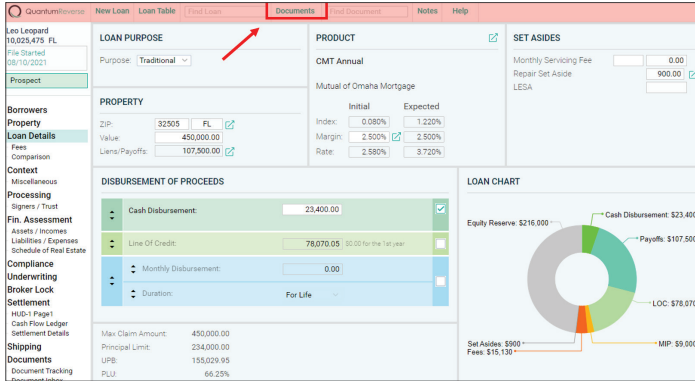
QuantumReverse New Loan Loan Table Find Loan Documents Find Document Notes Help

Leo Leopard
10,025,475 FL
File Started
08/10/2021
Prospect

Borrowers
Property
Loan Details
Fees
Comparison
Context
Miscellaneous
Processing
Signers / Trust
Fin. Assessment
Assets / Incomes
Liabilities / Expenses
Schedule of Real Estate
Compliance
Underwriting
Broker Lock
Settlement
HUD-1 Page1
Cash Flow Ledger
Settlement Details
Shipping
Documents
Document Tracking
Document Inbox

LOAN PURPOSE
Purpose: Traditional

PROPERTY
ZIP: 32505 FL
Value: 450,000.00
Liens/Payoffs: 107,500.00

PRODUCT
CMT Annual
Mutual of Omaha Mortgage

| | Initial | Expected |
|---|---|---|
| Index: | 0.080% | 1.220% |
| Margin: | 2.500% | 2.500% |
| Rate: | 2.580% | 3.720% |

SET ASIDES
Monthly Servicing Fee 0.00
Repair Set Aside 900.00
LESA

DISBURSEMENT OF PROCEEDS
Cash Disbursement: 23,400.00
Line Of Credit: 78,070.05 $0.00 for the 1st year
Monthly Disbursement: 0.00
Duration: For Life

Max Claim Amount: 450,000.00
Principal Limit: 234,000.00
UPB: 155,029.95
PLU: 66.25%

LOAN CHART
Equity Reserve: $216,000
Cash Disbursement: $23,40
Payoffs: $107,50
LOC: $78,07
MIP: $9,00
Set Asides: $900
Fees: $15,130